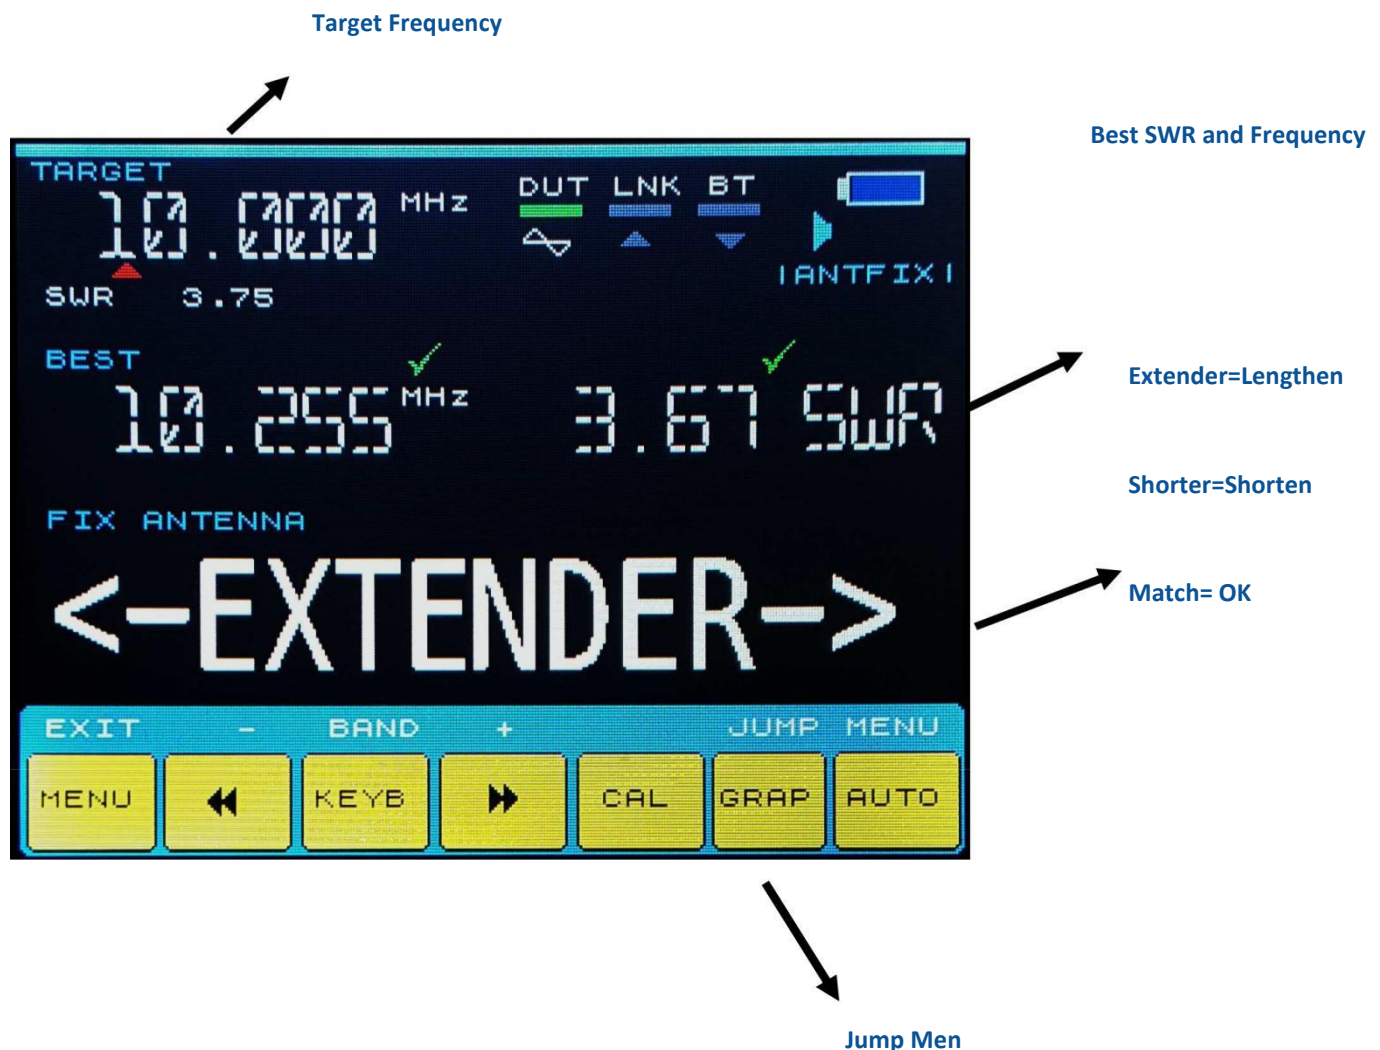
Target Frequency

Best SWR and Frequency

TARGET
10.000 MHz
DUT LNK BT
|ANTFIX|
SWR 3.75

BEST
10.255 MHz
3.67 SWR

Extender=Lengthen

Shorter=Shorten

FIX ANTENNA
<-EXTENDER->

Match= OK

EXIT - BAND + JUMP MENU
MENU
KEYB
CAL
GRAP
AUTO

Jump Men